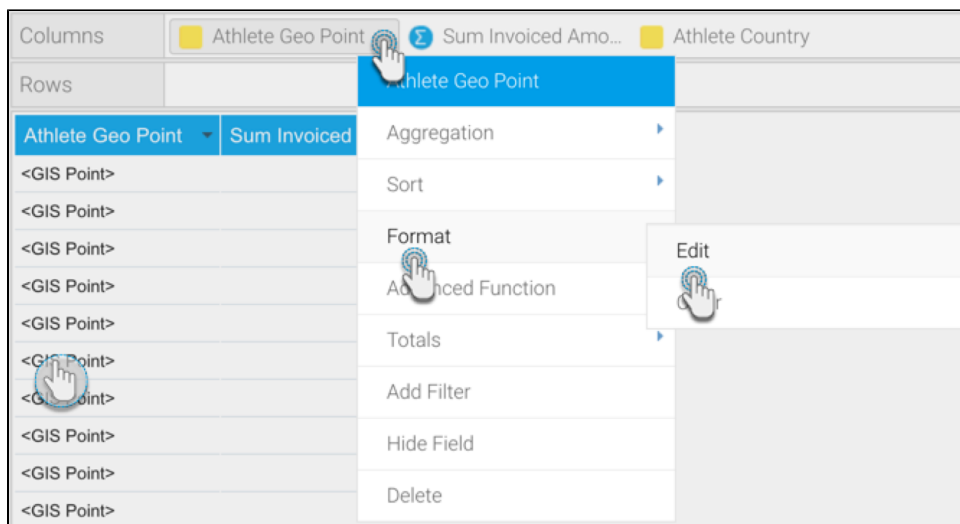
Columns Athlete Geo Point Sum Invoiced Amo... Athlete Country

Rows

| Athlete Geo Point | Sum Invoiced |
|---|---|
| <GIS Point> | |
| <GIS Point> | |
| <GIS Point> | |
| <GIS Point> | |
| <GIS Point> | |
| <G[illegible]Point> | |
| <G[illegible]oint> | |
| <GIS Point> | |
| <GIS Point> | |
| <GIS Point> | |

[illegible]thlete Geo Point
Aggregation
Sort
Format
A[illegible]nced Function
Totals
Add Filter
Hide Field
Delete

Edit
C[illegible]r